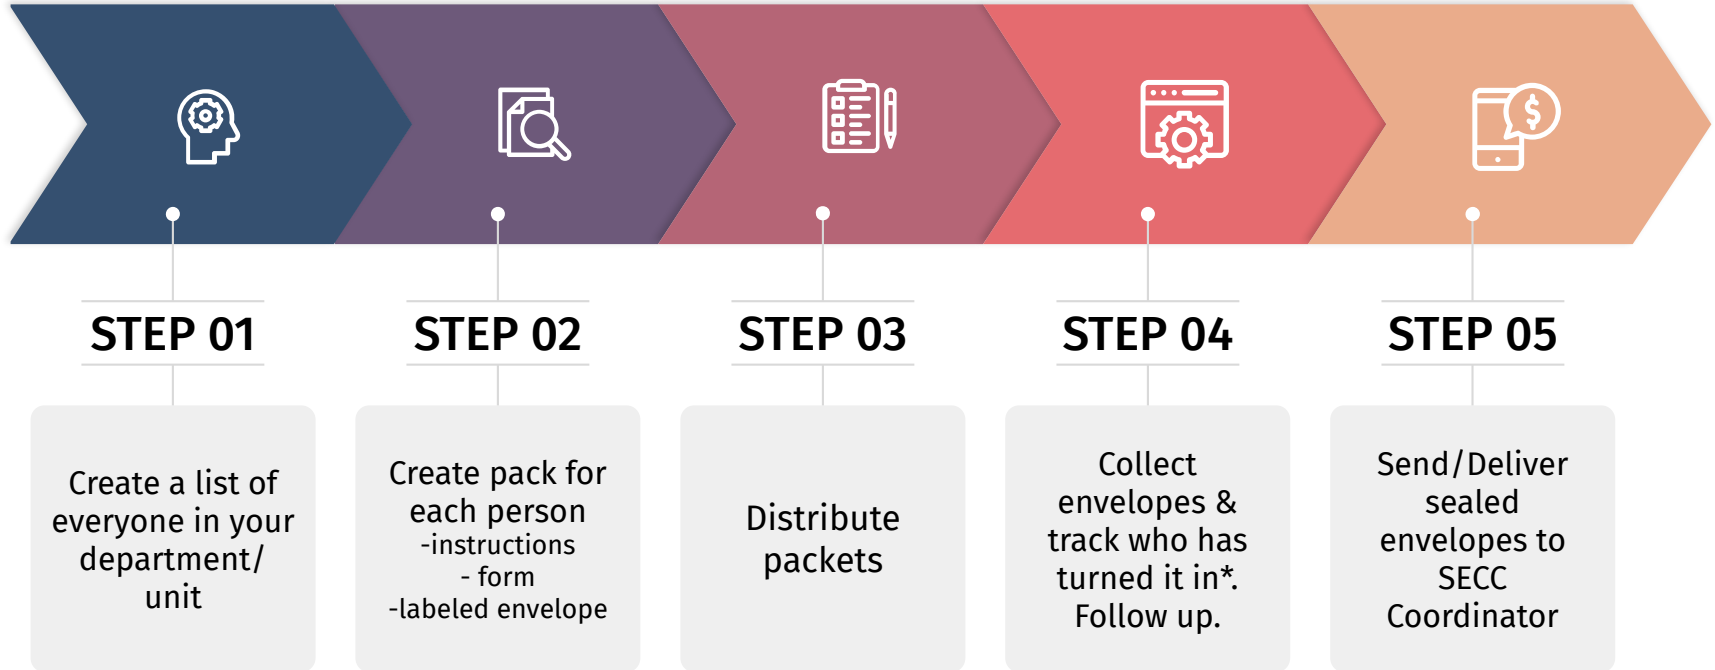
STEP 01

Create a list of everyone in your department/ unit

STEP 02

Create pack for each person
-instructions
- form
-labeled envelope

STEP 03

Distribute packets

STEP 04

Collect envelopes & track who has turned it in*. Follow up.

STEP 05

Send/Deliver sealed envelopes to SECC Coordinator